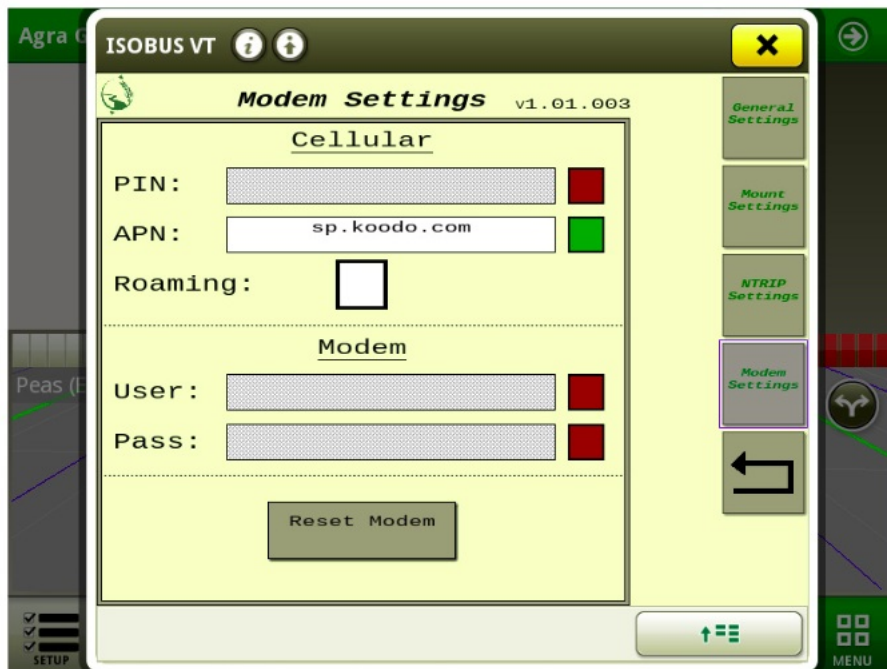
Agra G

ISOBUS VT

Modem Settings v1.01.003

Cellular

PIN:

APN: sp.koodo.com

Roaming:

Modem

User:

Pass:

Reset Modem

General Settings

Mount Settings

NTRIP Settings

Modem Settings

Peas (E

SETUP

MENU